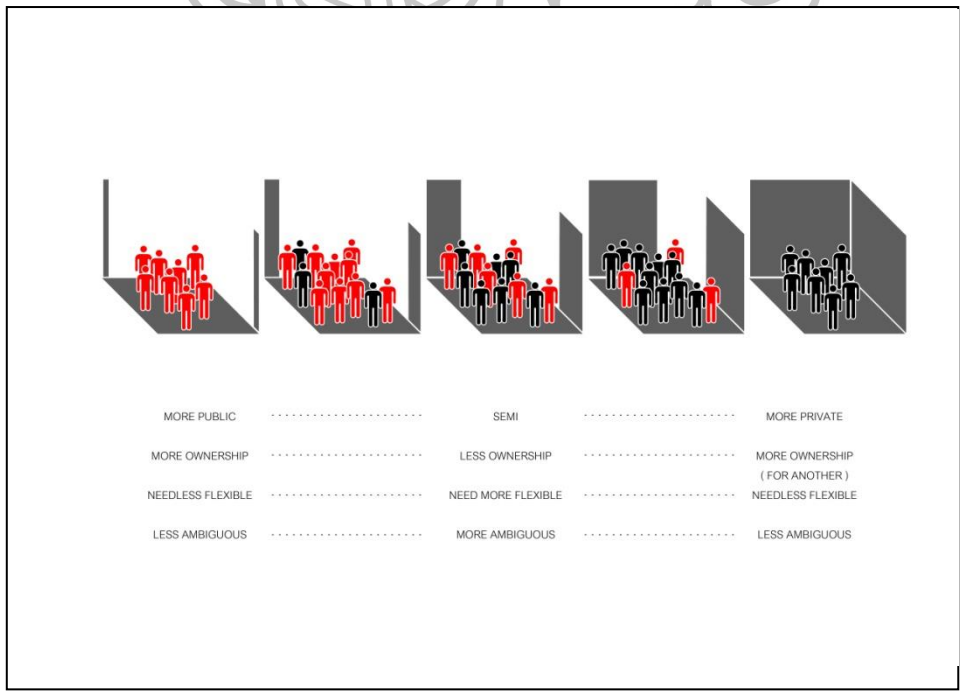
| | | |
|---|---|---|
| MORE PUBLIC | SEMI | MORE PRIVATE |
| MORE OWNERSHIP | LESS OWNERSHIP | MORE OWNERSHIP ( FOR ANOTHER ) |
| NEEDLESS FLEXIBLE | NEED MORE FLEXIBLE | NEEDLESS FLEXIBLE |
| LESS AMBIGUOUS | MORE AMBIGUOUS | LESS AMBIGUOUS |